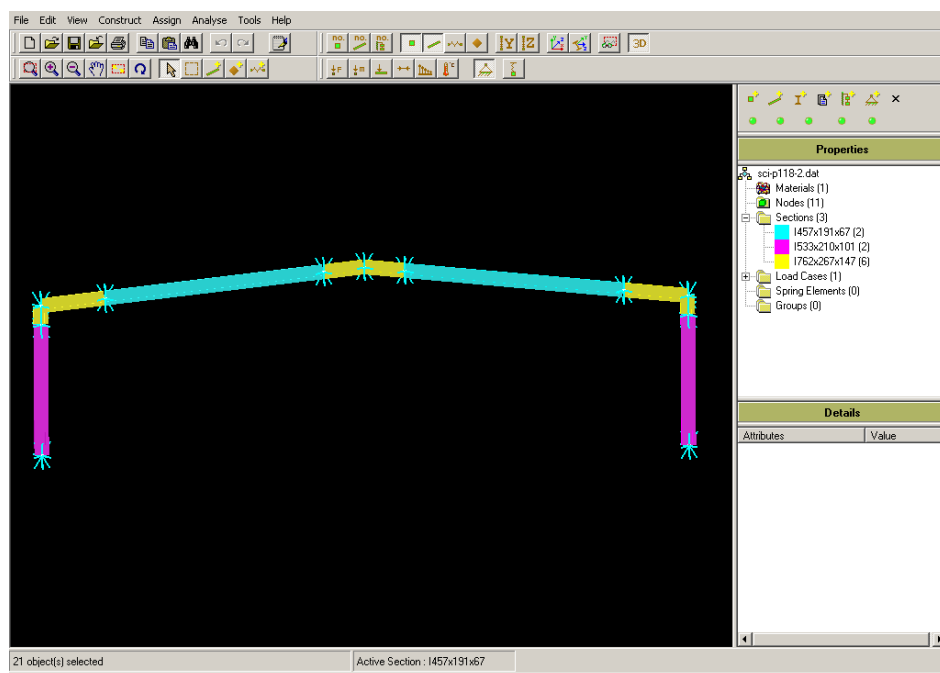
File Edit View Construct Assign Analyse Tools Help

3D

Properties

sci-p118-2.dat
Materials (1)
Nodes (11)
Sections (3)
I457x191x67 (2)
I533x210x101 (2)
I762x267x147 (6)
Load Cases (1)
Spring Elements (0)
Groups (0)

Details

| Attributes | Value |
|---|---|

21 object(s) selected

Active Section : I457x191x67